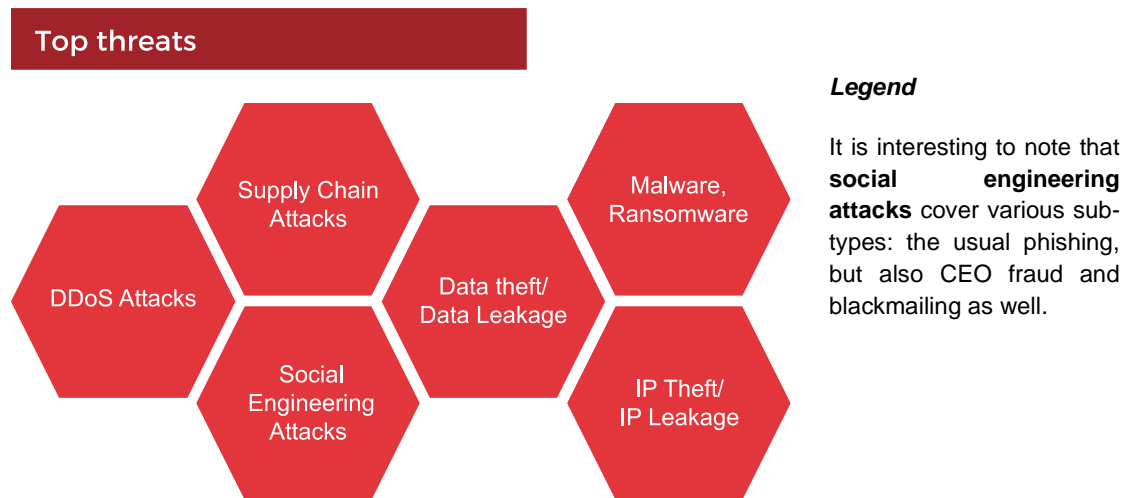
Top threats

DDoS Attacks

Supply Chain Attacks

Social Engineering Attacks

Data theft/ Data Leakage

Malware, Ransomware

IP Theft/ IP Leakage

*Legend*

It is interesting to note that **social engineering attacks** cover various subtypes: the usual phishing, but also CEO fraud and blackmailing as well.